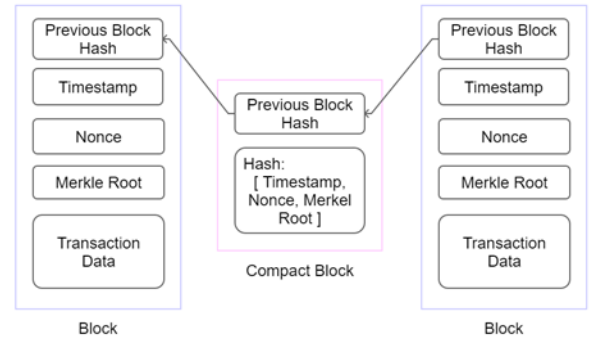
Previous Block Hash

Timestamp

Nonce

Merkle Root

Transaction Data

Block

Previous Block Hash

Hash: [ Timestamp, Nonce, Merkel Root ]

Compact Block

Previous Block Hash

Timestamp

Nonce

Merkle Root

Transaction Data

Block